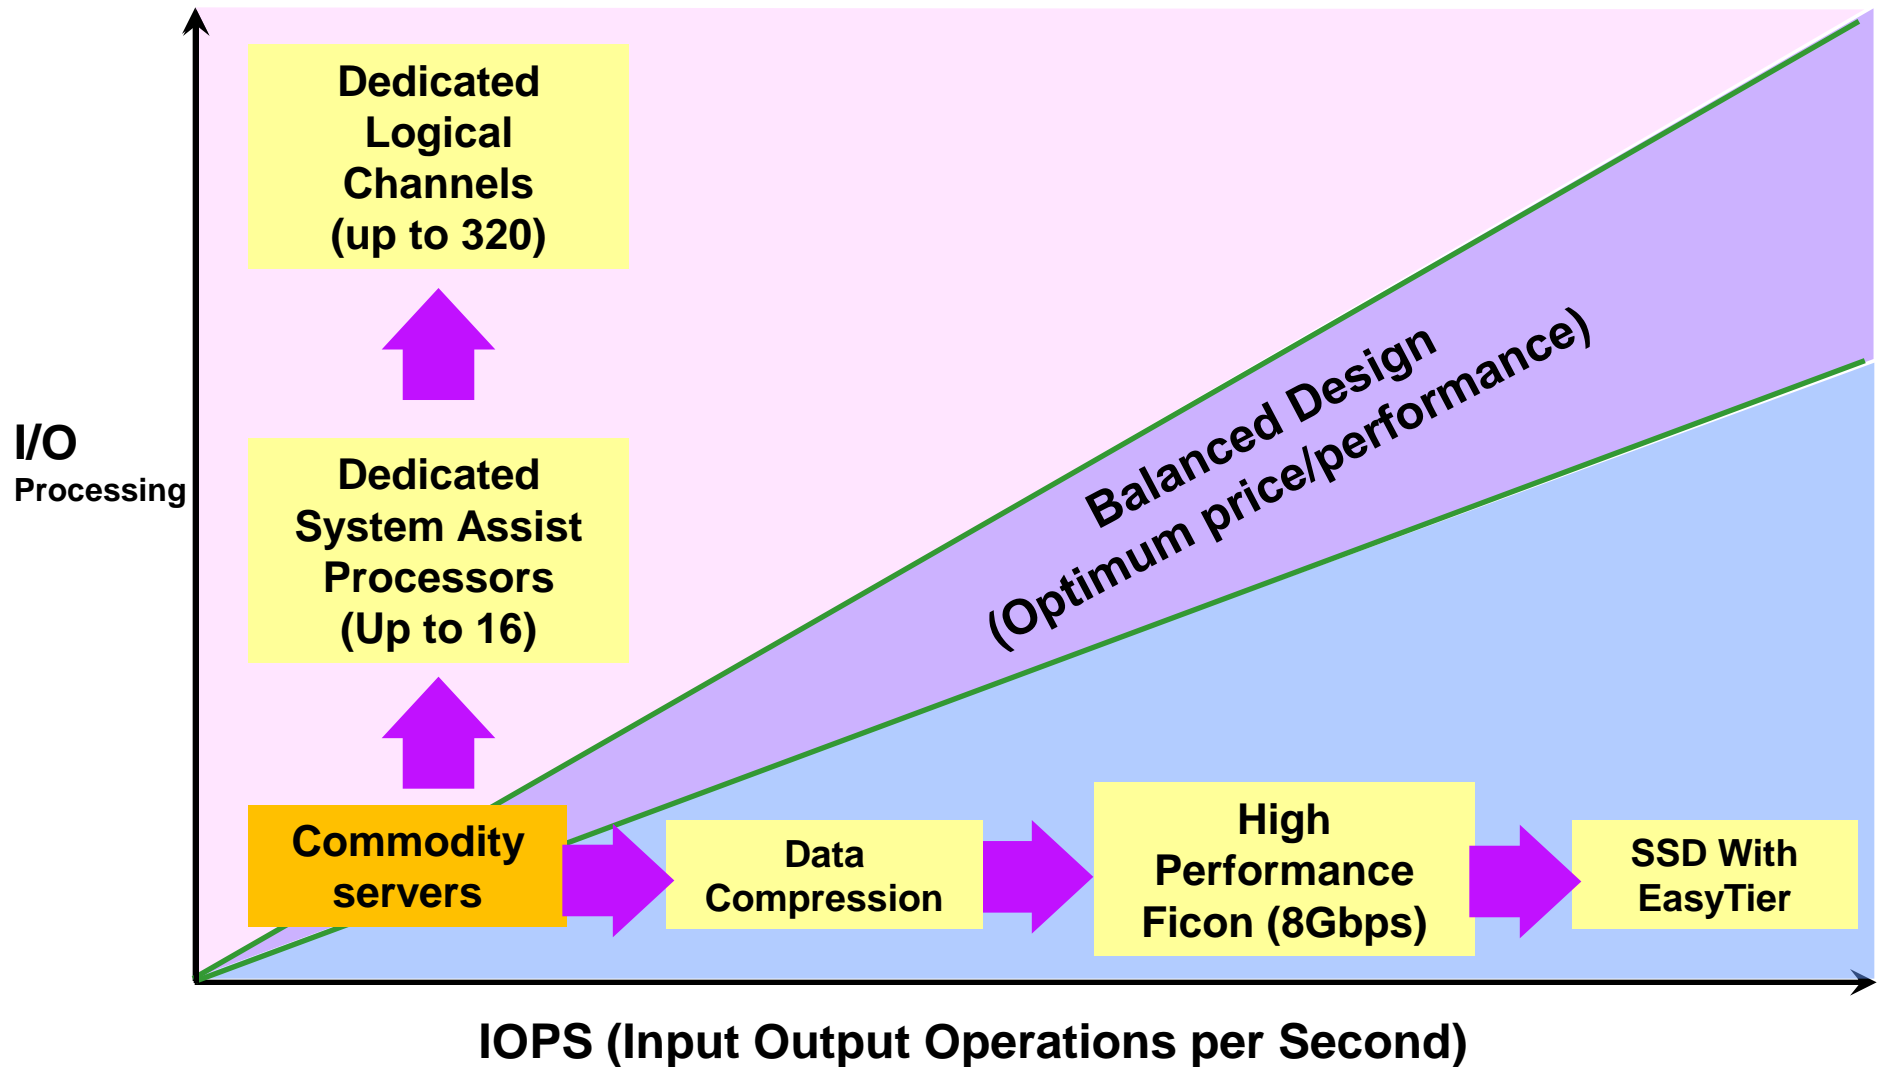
Dedicated Logical Channels (up to 320)

Dedicated System Assist Processors (Up to 16)

I/O Processing

Balanced Design (Optimum price/performance)

Commodity servers

Data Compression

High Performance Ficon (8Gbps)

SSD With EasyTier

IOPS (Input Output Operations per Second)